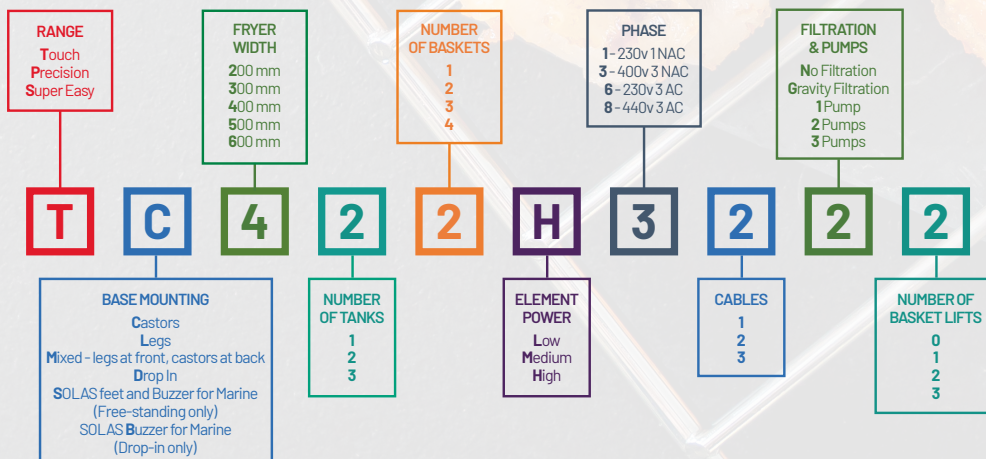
RANGE
Touch
Precision
Super Easy

FRYER WIDTH
200 mm
300 mm
400 mm
500 mm
600 mm

NUMBER OF BASKETS
1
2
3
4

PHASE
1 - 230v 1 NAC
3 - 400v 3 NAC
6 - 230v 3 AC
8 - 440v 3 AC

FILTRATION & PUMPS
No Filtration
Gravity Filtration
1 Pump
2 Pumps
3 Pumps

T C 4 2 2 H 3 2 2 2

BASE MOUNTING
Castors
Legs
Mixed - legs at front, castors at back
Drop In
SOLAS feet and Buzzer for Marine (Free-standing only)
SOLAS Buzzer for Marine (Drop-in only)

NUMBER OF TANKS
1
2
3

ELEMENT POWER
Low
Medium
High

CABLES
1
2
3

NUMBER OF BASKET LIFTS
0
1
2
3